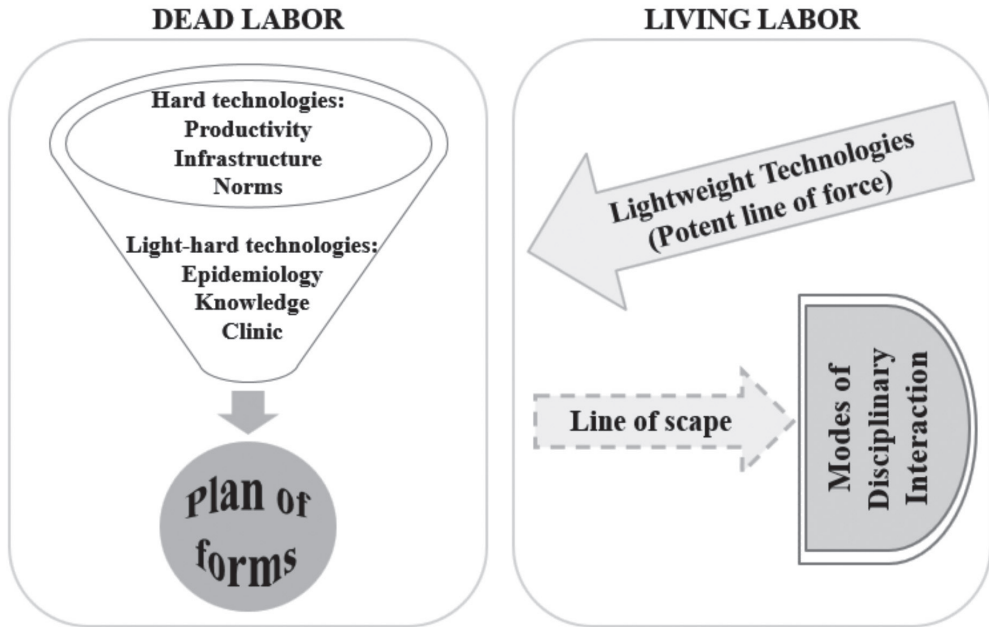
DEAD LABOR

Hard technologies:
Productivity
Infrastructure
Norms

Light-hard technologies:
Epidemiology
Knowledge
Clinic

Plan of forms

LIVING LABOR

Lightweight Technologies (Potent line of force)

Line of scape

Modes of Disciplinary Interaction